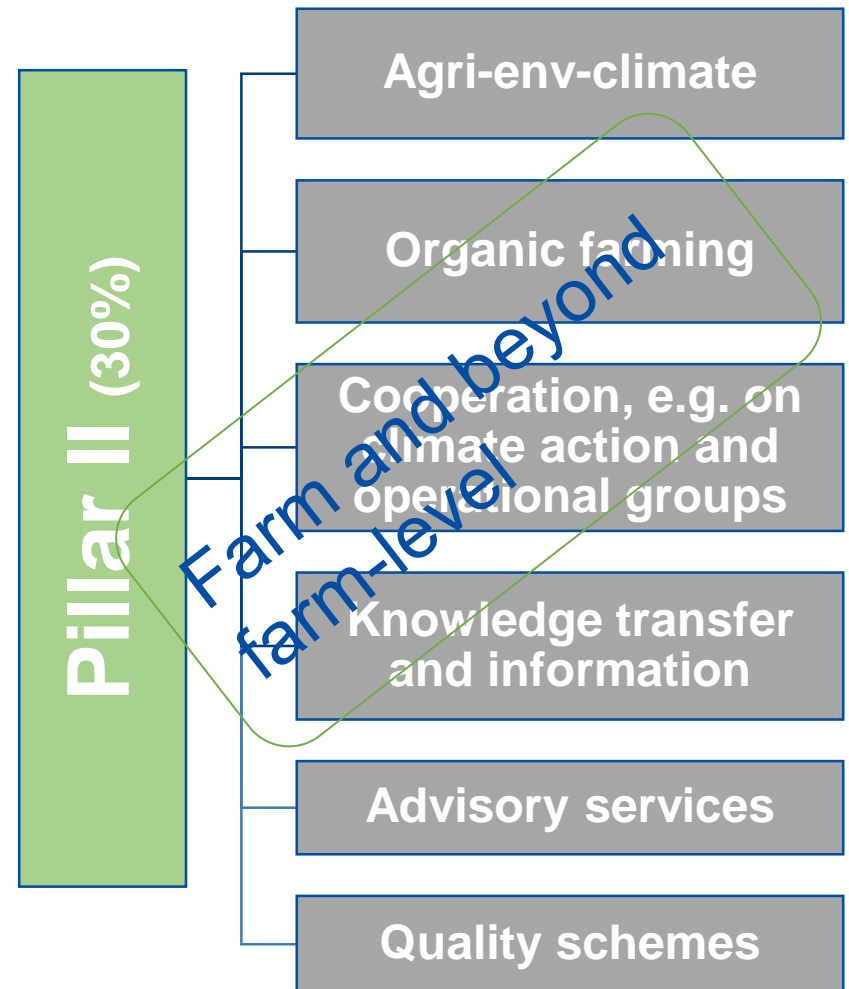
Pillar II (30%)

Agri-env-climate

Organic farming

Cooperation, e.g. on climate action and operational groups

Knowledge transfer and information

Advisory services

Quality schemes

Farm and beyond farm-level